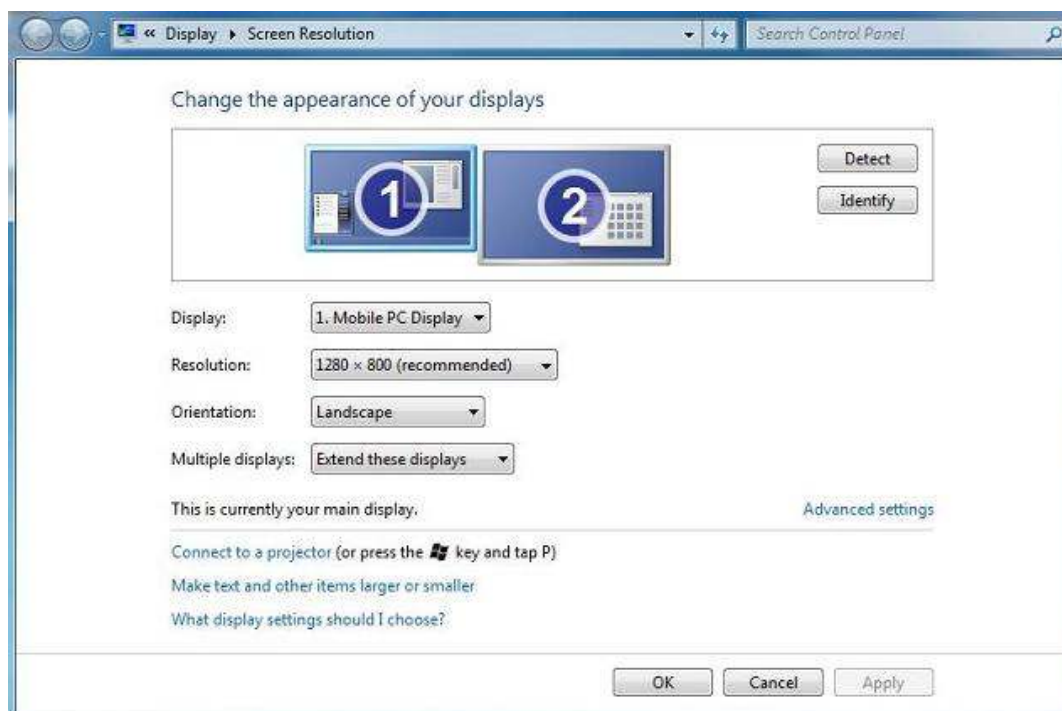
« Display ▸ Screen Resolution

Search Control Panel

Change the appearance of your displays

1

2

Detect

Identify

Display: 1. Mobile PC Display

Resolution: 1280 × 800 (recommended)

Orientation: Landscape

Multiple displays: Extend these displays

This is currently your main display.

Advanced settings

Connect to a projector (or press the key and tap P)

Make text and other items larger or smaller

What display settings should I choose?

OK

Cancel

Apply